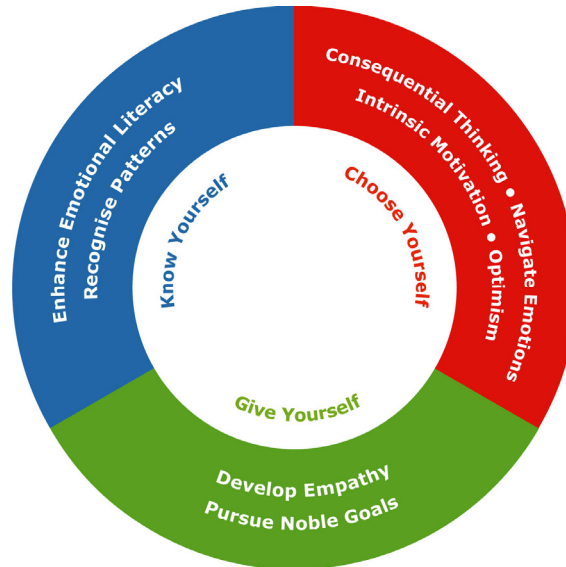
Enhance Emotional Literacy
Recognise Patterns

Know Yourself

Consequential Thinking • Navigate Emotions
Intrinsic Motivation • Optimism

Choose Yourself

Give Yourself

Develop Empathy
Pursue Noble Goals